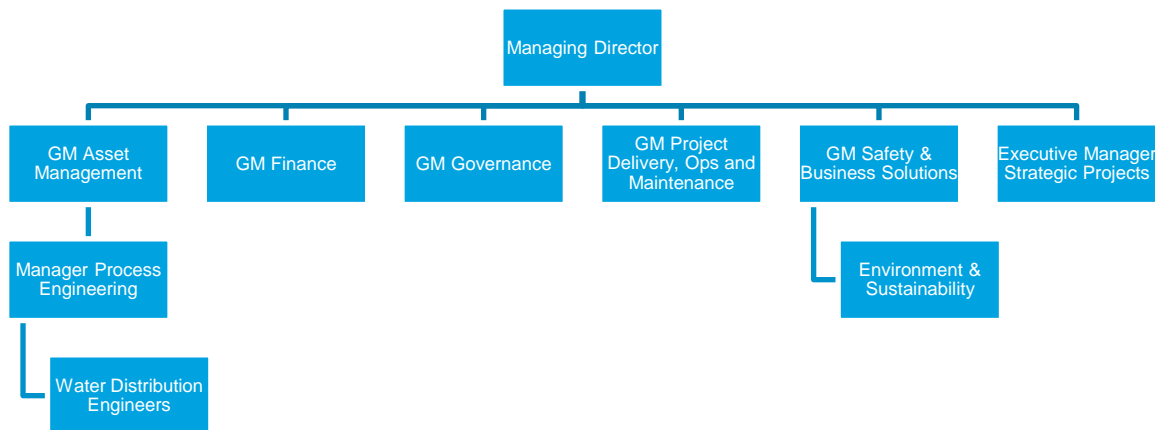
Managing Director

GM Asset Management

GM Finance

GM Governance

GM Project Delivery, Ops and Maintenance

GM Safety & Business Solutions

Executive Manager Strategic Projects

Manager Process Engineering

Environment & Sustainability

Water Distribution Engineers